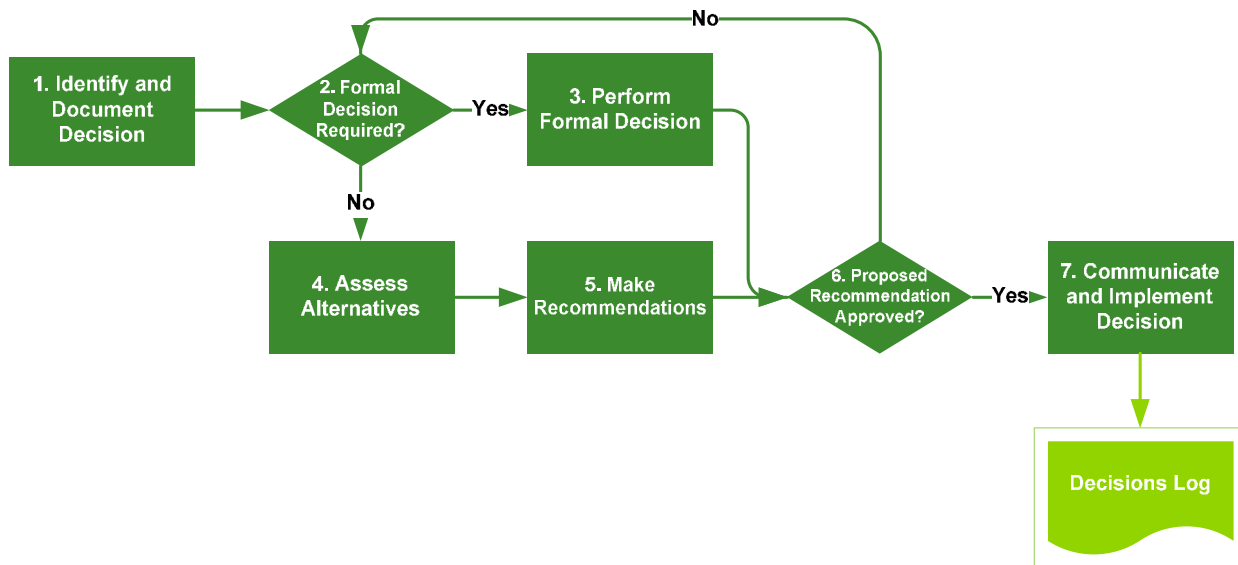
No

1. Identify and Document Decision

2. Formal Decision Required?

Yes

3. Perform Formal Decision

No

4. Assess Alternatives

5. Make Recommendations

6. Proposed Recommendation Approved?

Yes

7. Communicate and Implement Decision

Decisions Log